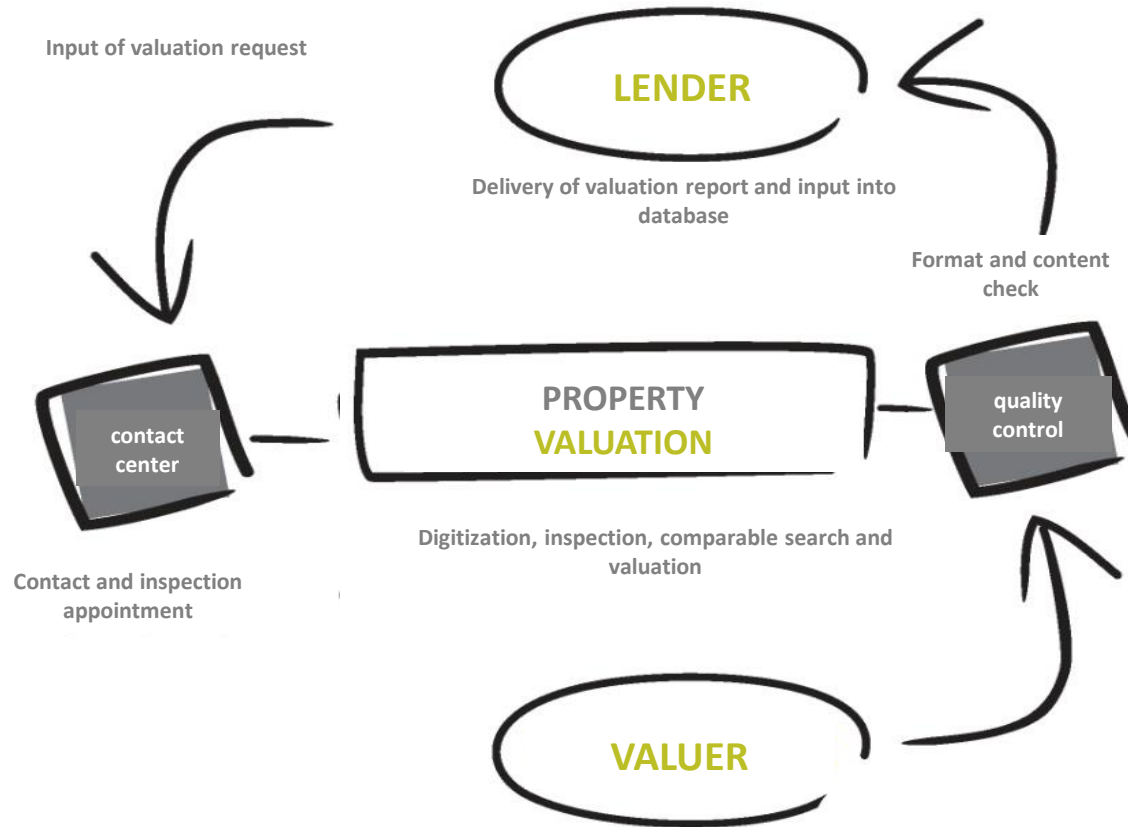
Input of valuation request

LENDER

Delivery of valuation report and input into database

Format and content check

contact center

PROPERTY VALUATION

quality control

Digitization, inspection, comparable search and valuation

Contact and inspection appointment

VALUER